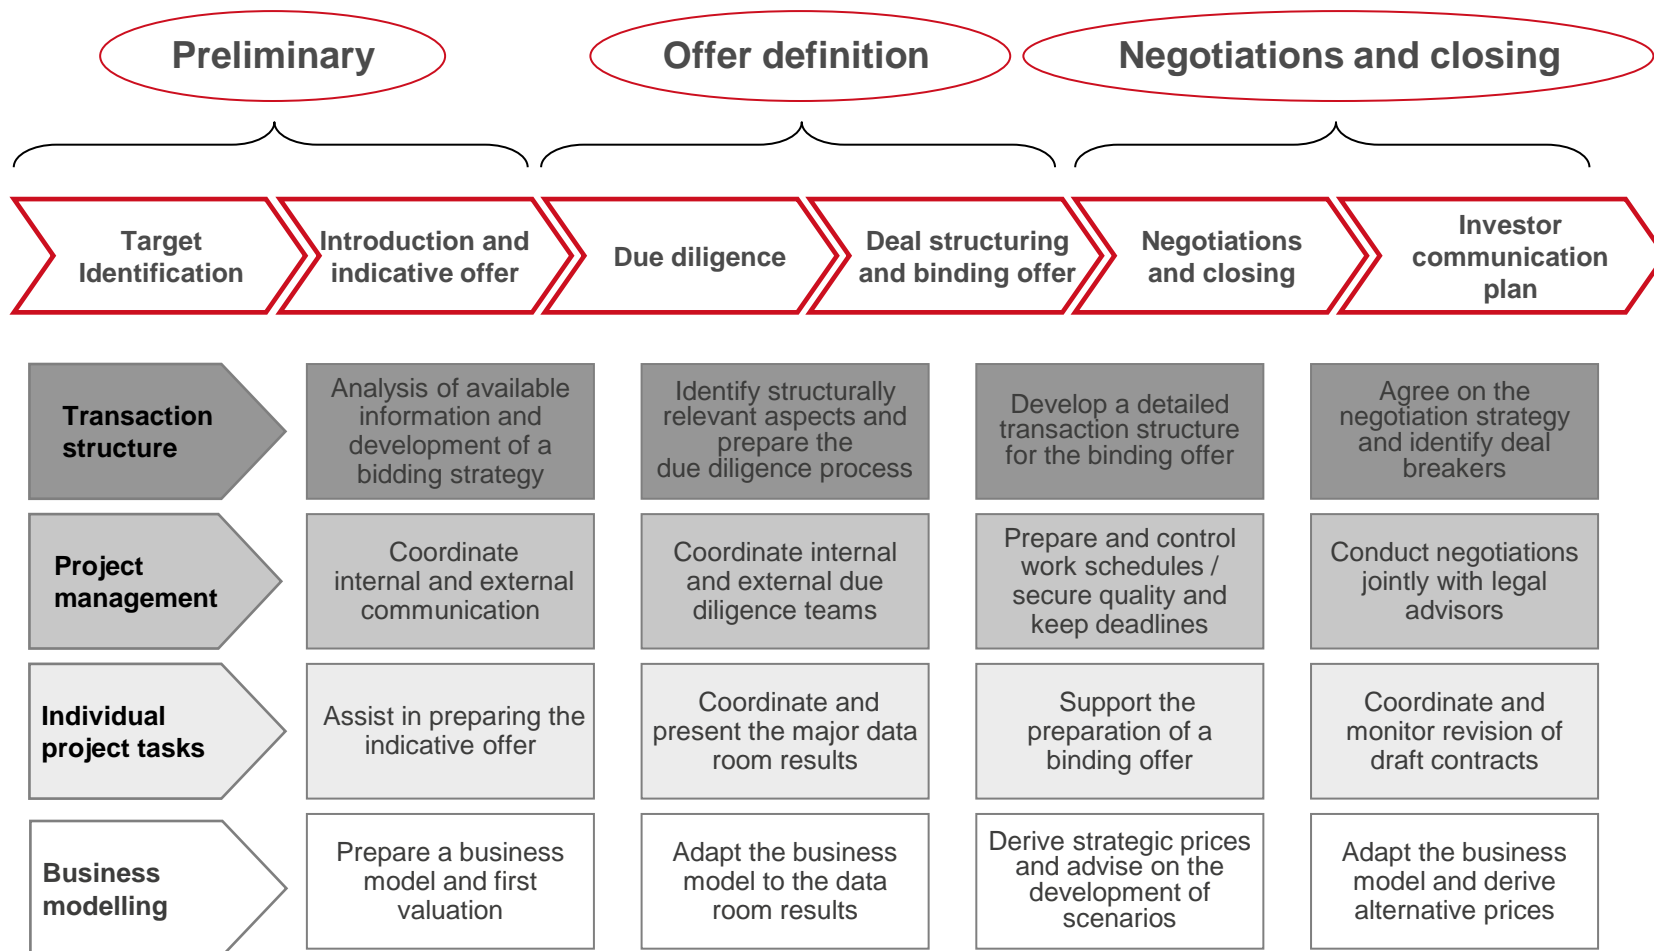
Preliminary

Offer definition

Negotiations and closing

Target Identification

Introduction and indicative offer

Due diligence

Deal structuring and binding offer

Negotiations and closing

Investor communication plan

Transaction structure

Analysis of available information and development of a bidding strategy

Identify structurally relevant aspects and prepare the due diligence process

Develop a detailed transaction structure for the binding offer

Agree on the negotiation strategy and identify deal breakers

Project management

Coordinate internal and external communication

Coordinate internal and external due diligence teams

Prepare and control work schedules / secure quality and keep deadlines

Conduct negotiations jointly with legal advisors

Individual project tasks

Assist in preparing the indicative offer

Coordinate and present the major data room results

Support the preparation of a binding offer

Coordinate and monitor revision of draft contracts

Business modelling

Prepare a business model and first valuation

Adapt the business model to the data room results

Derive strategic prices and advise on the development of scenarios

Adapt the business model and derive alternative prices